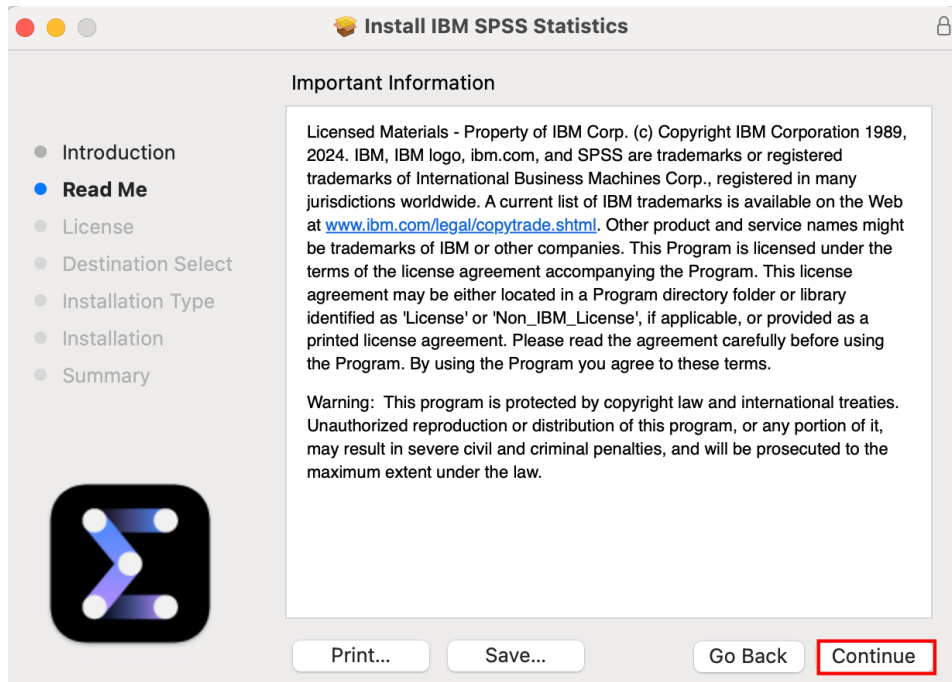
Install IBM SPSS Statistics

Important Information

Introduction
Read Me
License
Destination Select
Installation Type
Installation
Summary

Licensed Materials - Property of IBM Corp. (c) Copyright IBM Corporation 1989, 2024. IBM, IBM logo, ibm.com, and SPSS are trademarks or registered trademarks of International Business Machines Corp., registered in many jurisdictions worldwide. A current list of IBM trademarks is available on the Web at www.ibm.com/legal/copytrade.shtml. Other product and service names might be trademarks of IBM or other companies. This Program is licensed under the terms of the license agreement accompanying the Program. This license agreement may be either located in a Program directory folder or library identified as 'License' or 'Non_IBM_License', if applicable, or provided as a printed license agreement. Please read the agreement carefully before using the Program. By using the Program you agree to these terms.

Warning: This program is protected by copyright law and international treaties. Unauthorized reproduction or distribution of this program, or any portion of it, may result in severe civil and criminal penalties, and will be prosecuted to the maximum extent under the law.

Print...
Save...
Go Back
Continue